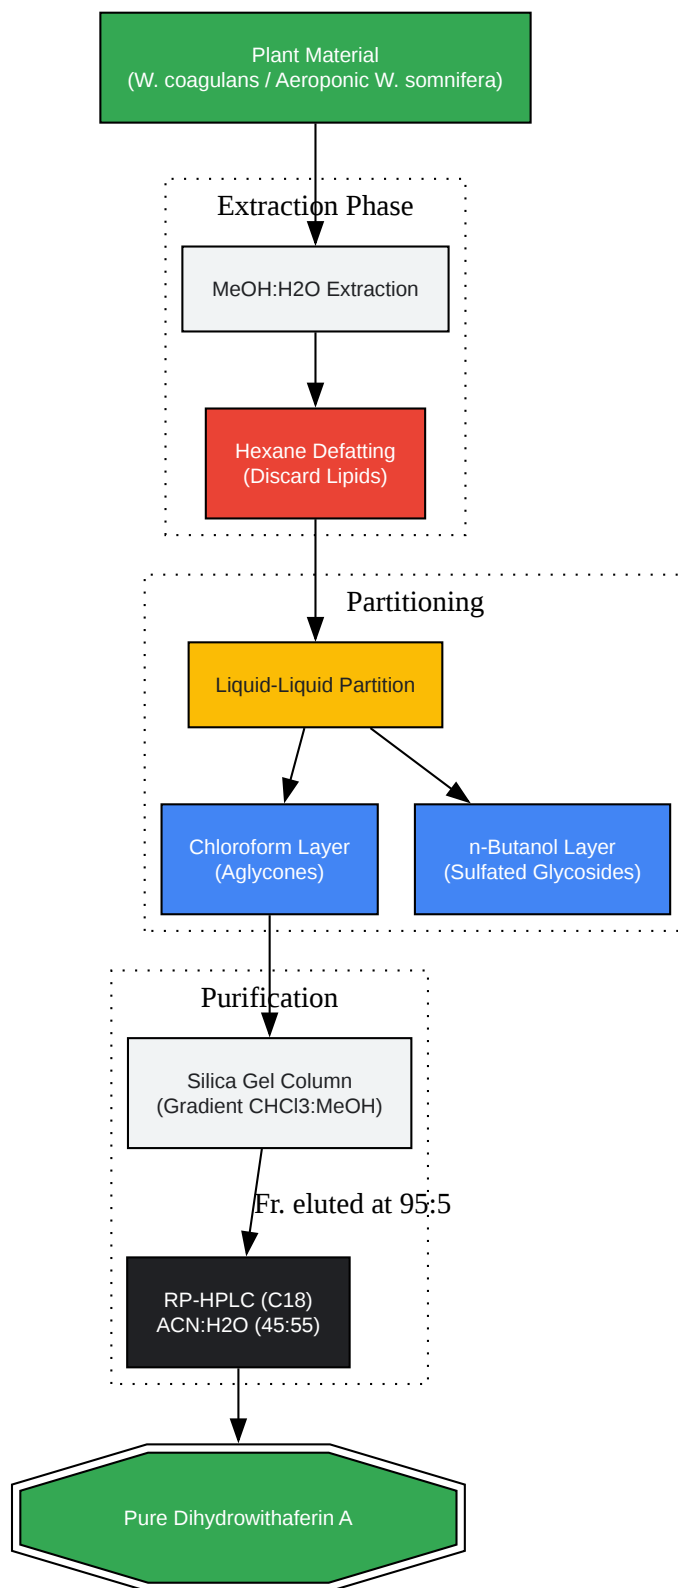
Plant Material
(W. coagulans / Aeroponic W. somnifera)

Extraction Phase

MeOH:H2O Extraction

Hexane Defatting
(Discard Lipids)

Partitioning

Liquid-Liquid Partition

Chloroform Layer
(Aglycones)

n-Butanol Layer
(Sulfated Glycosides)

Purification

Silica Gel Column
(Gradient CHCl3:MeOH)

Fr. eluted at 95:5

RP-HPLC (C18)
ACN:H2O (45:55)

Pure Dihydrowithaferin A